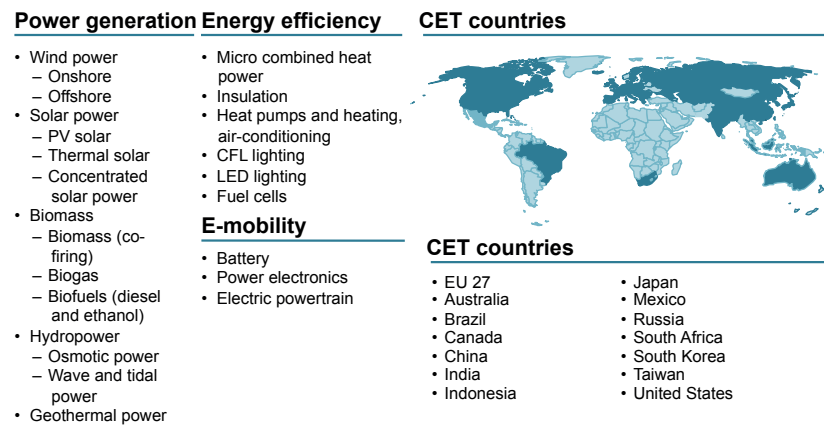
Power generation

- Wind power
  - Onshore
  - Offshore
- Solar power
  - PV solar
  - Thermal solar
  - Concentrated solar power
- Biomass
  - Biomass (co-firing)
  - Biogas
  - Biofuels (diesel and ethanol)
- Hydropower
  - Osmotic power
  - Wave and tidal power
- Geothermal power

Energy efficiency

- Micro combined heat power
- Insulation
- Heat pumps and heating, air-conditioning
- CFL lighting
- LED lighting
- Fuel cells

E-mobility

- Battery
- Power electronics
- Electric powertrain

CET countries

CET countries

- EU 27
- Australia
- Brazil
- Canada
- China
- India
- Indonesia

- Japan
- Mexico
- Russia
- South Africa
- South Korea
- Taiwan
- United States